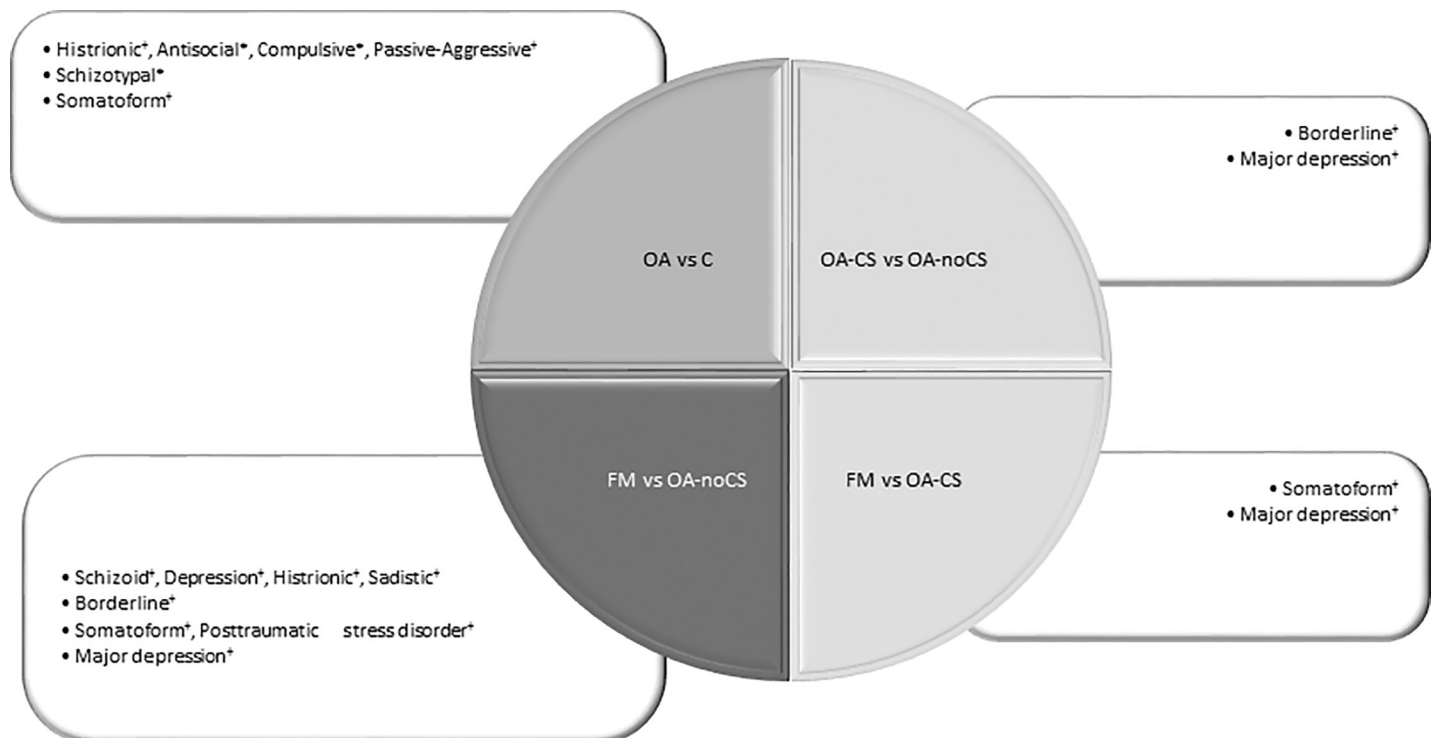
• Histrionic$^{+}$, Antisocial$^{*}$, Compulsive$^{*}$, Passive-Aggressive$^{+}$
• Schizotypal$^{*}$
• Somatoform$^{+}$

OA vs C

OA-CS vs OA-noCS

• Borderline$^{+}$
• Major depression$^{+}$

FM vs OA-noCS

FM vs OA-CS

• Somatoform$^{+}$
• Major depression$^{+}$

• Schizoid$^{+}$, Depression$^{+}$, Histrionic$^{+}$, Sadistic$^{+}$
• Borderline$^{+}$
• Somatoform$^{+}$, Posttraumatic stress disorder$^{+}$
• Major depression$^{+}$